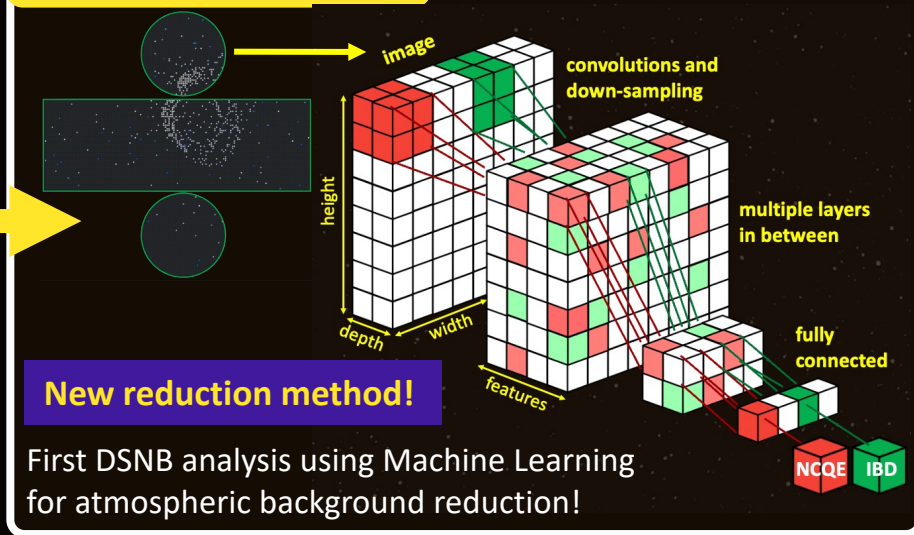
image

convolutions and down-sampling

height

multiple layers in between

depth

width

fully connected

features

New reduction method!

First DSNB analysis using Machine Learning for atmospheric background reduction!

NCQE

IBD